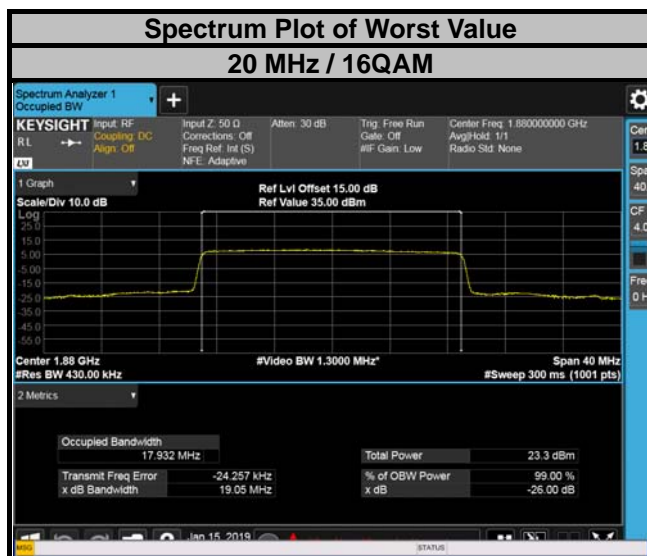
Spectrum Plot of Worst Value

20 MHz / 16QAM

Spectrum Analyzer 1
Occupied BW

KEYSIGHT Input: RF
RL Coupling: DC
Align: Off

Input Z: 50 Ω
Corrections: Off
Freq Ref: Int (S)
NFE: Adaptive

Atten: 30 dB

Trig: Free Run
Gate: Off
#IF Gain: Low

Center Freq: 1.880000000 GHz
Avg|Hold: 1/1
Radio Std: None

Cen
1.8

Spa
40

CF
4.0

Fre
0 H

1 Graph

Scale/Div 10.0 dB

Ref Lvl Offset 15.00 dB
Ref Value 35.00 dBm

Log
25.0
15.0
5.00
-5.00
-15.0
-25.0
-35.0
-45.0
-55.0

Center 1.88 GHz
#Res BW 430.00 kHz

#Video BW 1.3000 MHz*

Span 40 MHz
#Sweep 300 ms (1001 pts)

2 Metrics

Occupied Bandwidth
17.932 MHz

Transmit Freq Error -24.257 kHz
x dB Bandwidth 19.05 MHz

Total Power 23.3 dBm

% of OBW Power 99.00 %
x dB -26.00 dB

Jan 15, 2019

MSG

STATUS